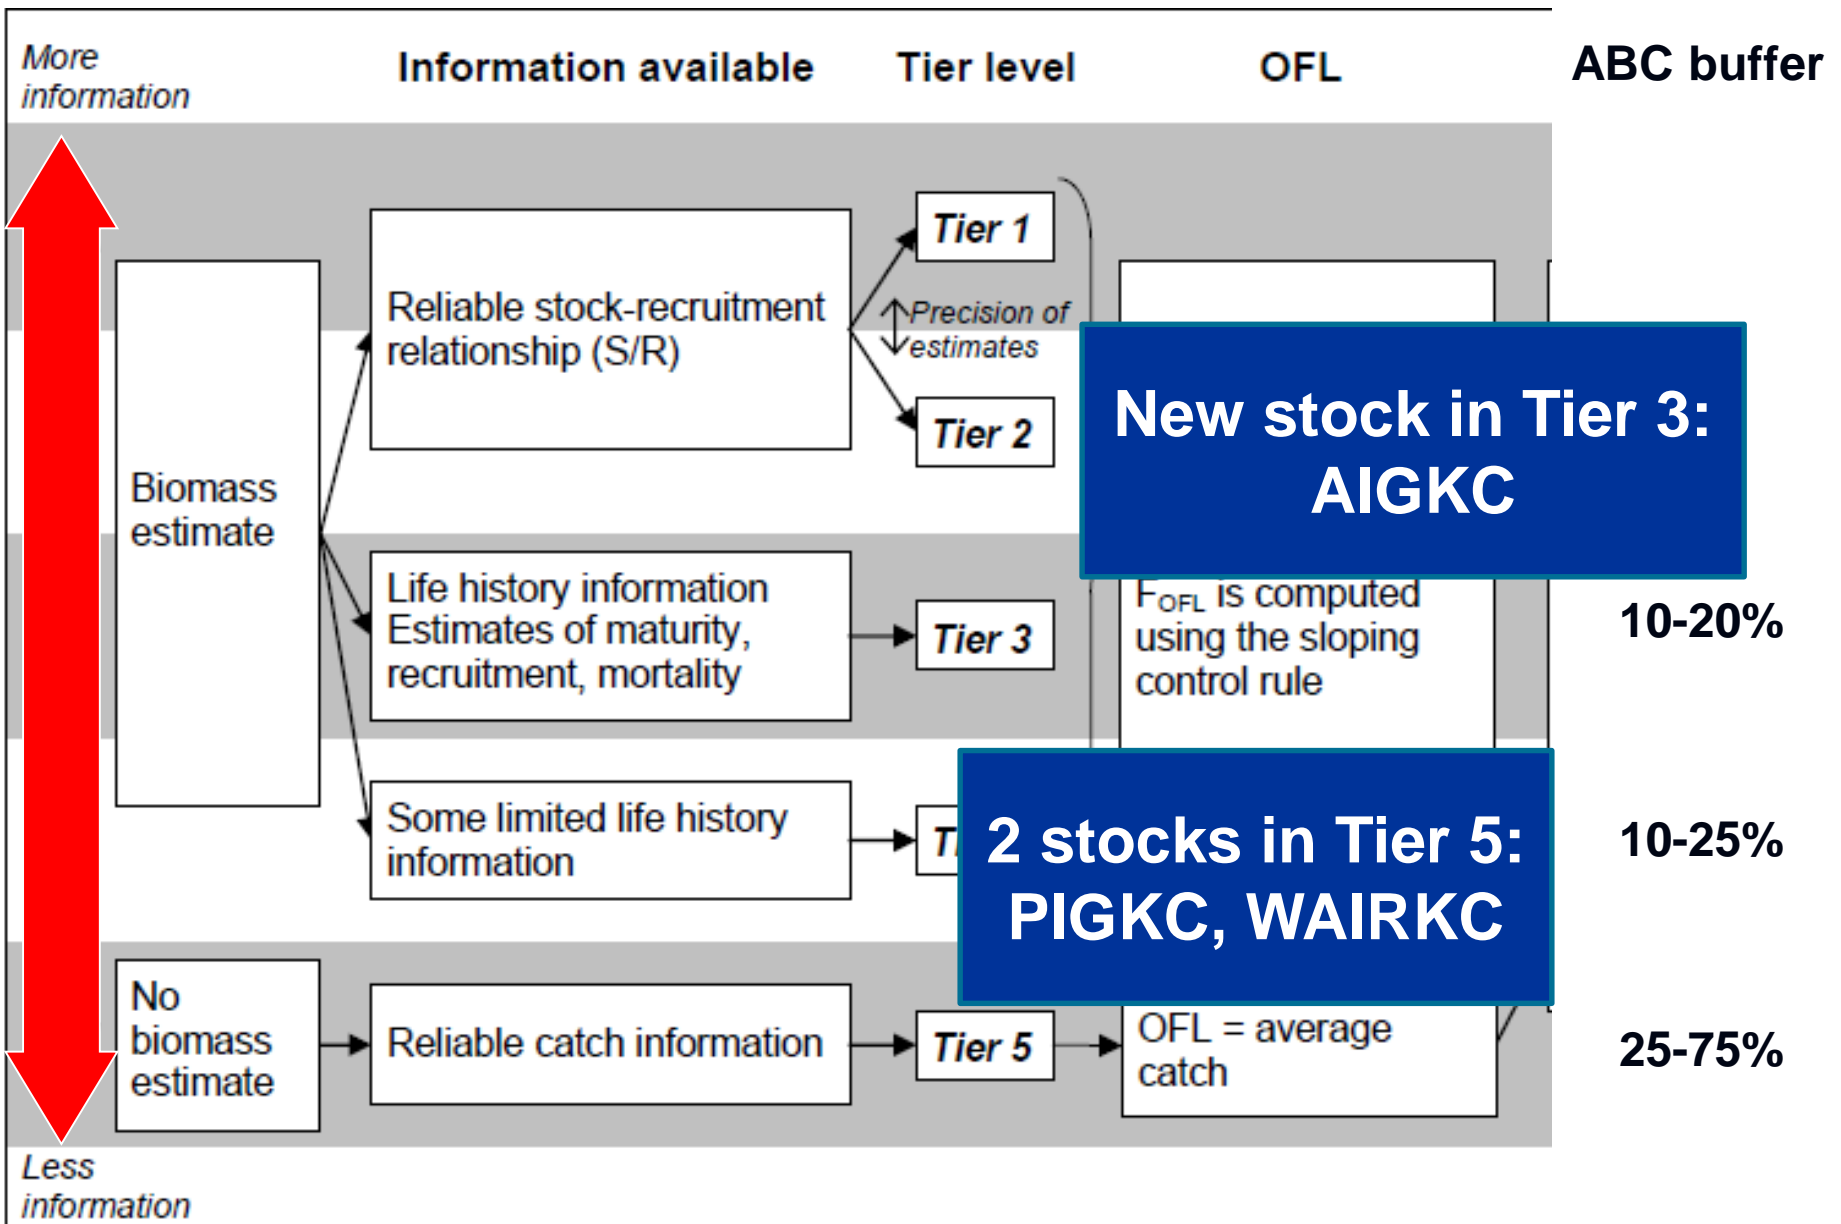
More information

Information available

Tier level

OFL

ABC buffer

Biomass estimate

Reliable stock-recruitment relationship (S/R)

Tier 1

Precision of estimates

Tier 2

New stock in Tier 3: AIGKC

Life history information Estimates of maturity, recruitment, mortality

Tier 3

$F_{OFL}$ is computed using the sloping control rule

10-20%

Some limited life history information

T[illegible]

2 stocks in Tier 5: PIGKC, WAIRKC

10-25%

No biomass estimate

Reliable catch information

Tier 5

OFL = average catch

25-75%

Less information